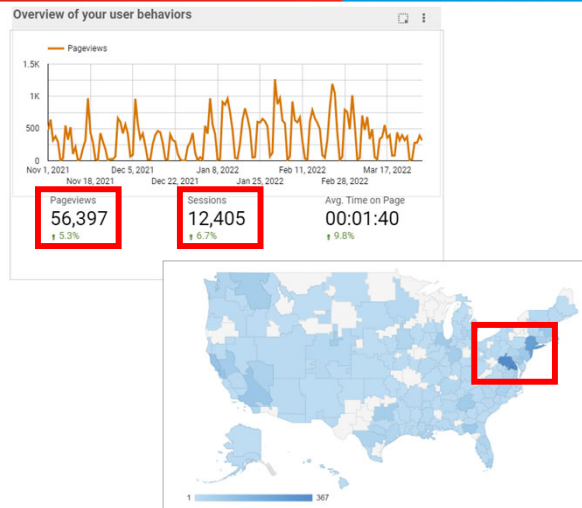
Overview of your user behaviors

Pageviews

1.5K
1K
500
0

Nov 1, 2021
Nov 18, 2021
Dec 5, 2021
Dec 22, 2021
Jan 8, 2022
Jan 25, 2022
Feb 11, 2022
Feb 28, 2022
Mar 17, 2022

Pageviews
56,397
5.3%

Sessions
12,405
6.7%

Avg. Time on Page
00:01:40
9.8%

1
367